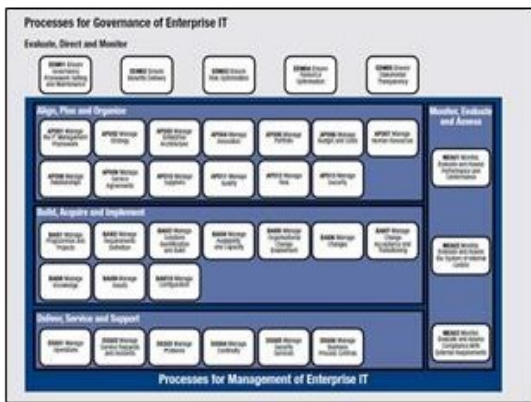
Processes for Governance of Enterprise IT

Evaluate, Direct and Monitor

EDM01 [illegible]

EDM02 Ensure Benefits Delivery

EDM03 Ensure Risk Optimisation

EDM04 Ensure Resource Optimisation

EDM05 Ensure Stakeholder Transparency

Align, Plan and Organise

APO01 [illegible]

APO02 Manage Strategy

APO03 Manage Enterprise Architecture

APO04 Manage Innovation

APO05 Manage Portfolio

APO06 Manage Budget and Costs

APO07 Manage Human Resources

APO08 Manage Relationships

APO09 Manage Service Agreements

APO10 Manage Suppliers

APO11 Manage Quality

APO12 Manage Risk

APO13 Manage Security

Build, Acquire and Implement

BAI01 Manage Programmes and Projects

BAI02 Manage Requirements Definition

BAI03 Manage Solutions Identification and Build

BAI04 Manage Availability and Capacity

BAI05 Manage Organisational Change Enablement

BAI06 Manage Changes

BAI07 Manage Change Acceptance and Transitioning

BAI08 Manage Knowledge

BAI09 Manage Assets

BAI10 Manage Configuration

Deliver, Service and Support

DSS01 Manage Operations

DSS02 Manage Service Requests and Incidents

DSS03 Manage Problems

DSS04 Manage Continuity

DSS05 Manage Security Services

DSS06 Manage Business Process Controls

Monitor, Evaluate and Assess

MEA01 Monitor, Evaluate and Assess Performance and Conformance

MEA02 Monitor, Evaluate and Assess the System of Internal Control

MEA03 Monitor, Evaluate and Assess Compliance With External Requirements

Processes for Management of Enterprise IT